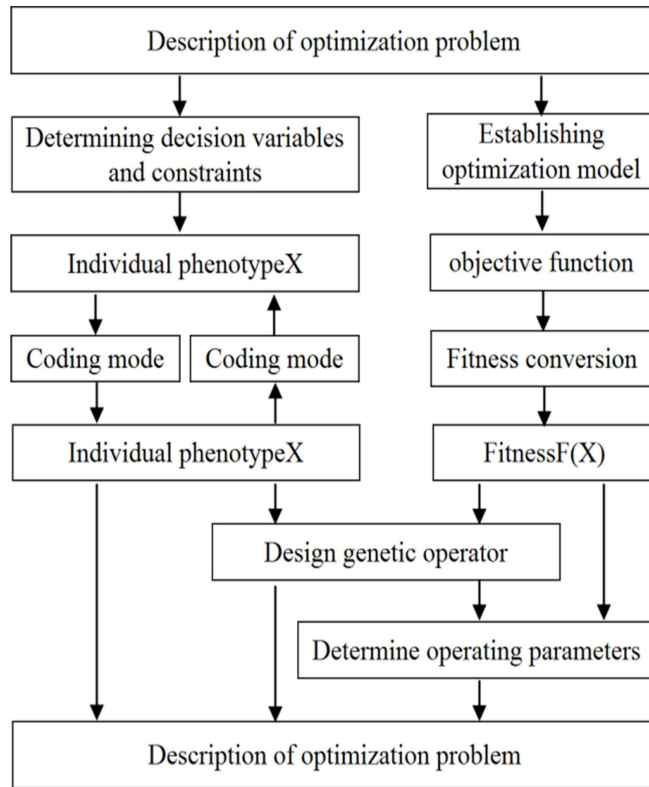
Description of optimization problem

Determining decision variables and constraints

Establishing optimization model

Individual phenotypeX

objective function

Coding mode

Coding mode

Fitness conversion

Individual phenotypeX

FitnessF(X)

Design genetic operator

Determine operating parameters

Description of optimization problem